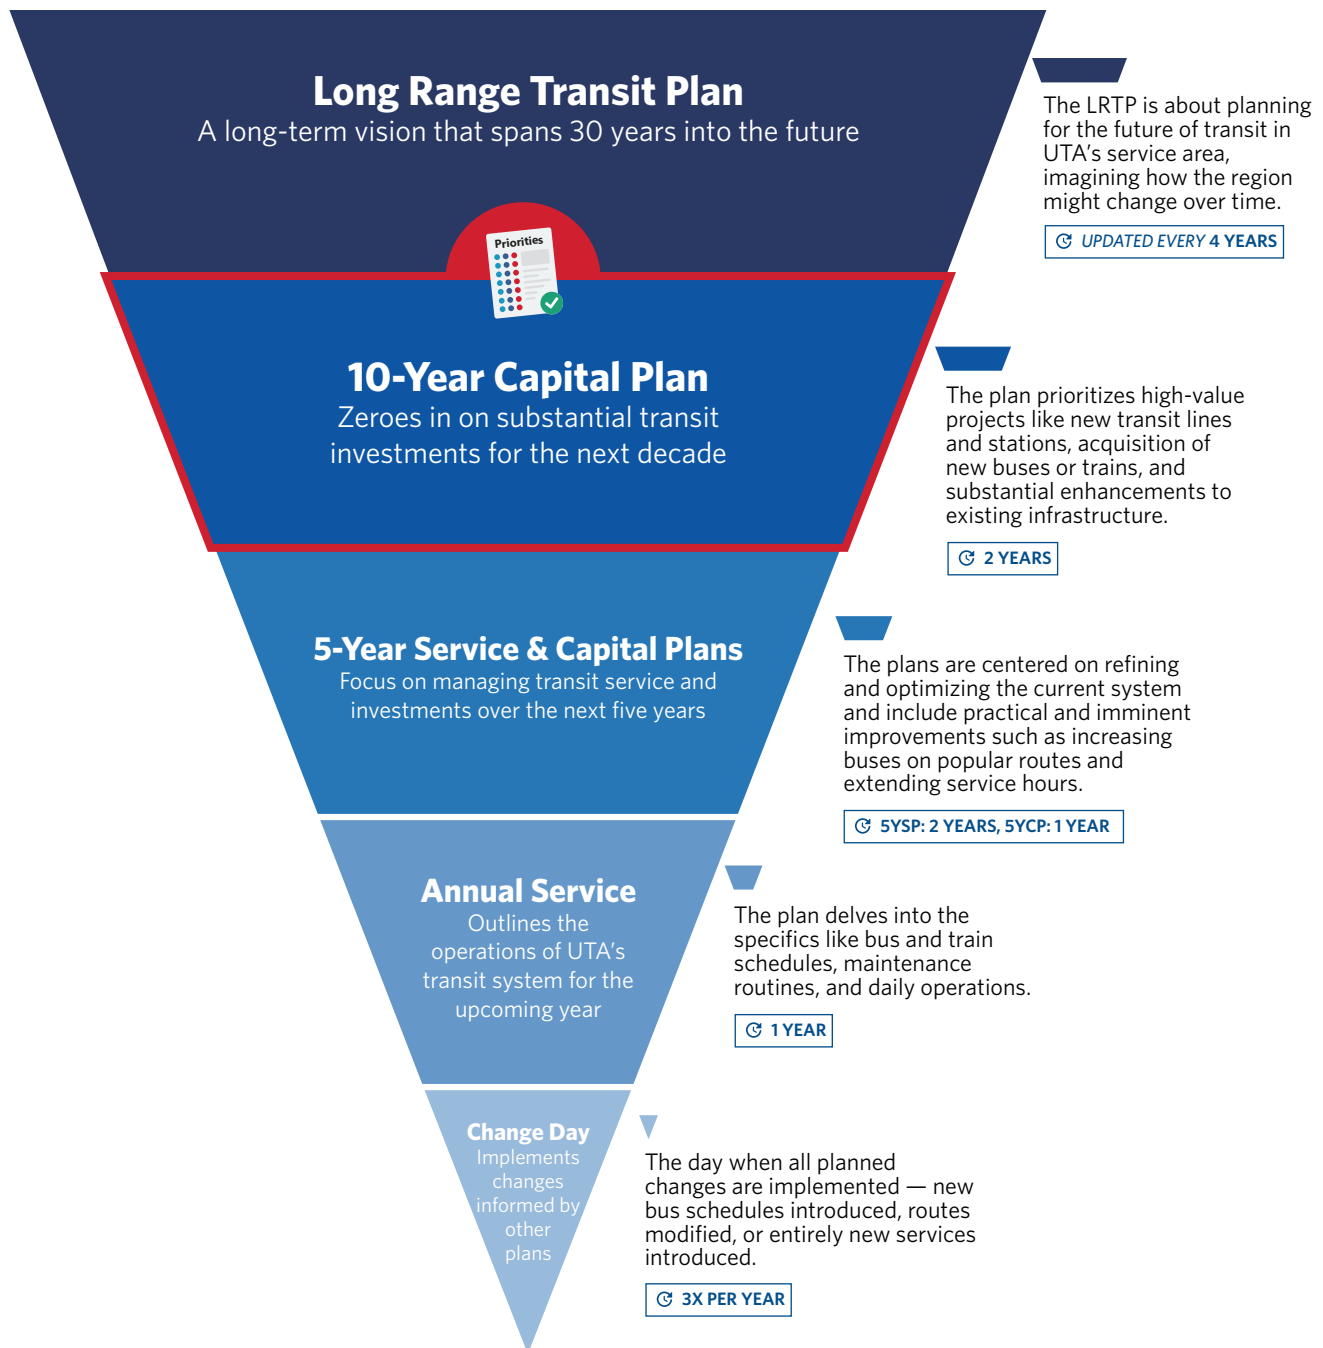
Long Range Transit Plan
A long-term vision that spans 30 years into the future

The LRTP is about planning for the future of transit in UTA's service area, imagining how the region might change over time.

UPDATED EVERY 4 YEARS

Priorities

10-Year Capital Plan
Zeroes in on substantial transit investments for the next decade

The plan prioritizes high-value projects like new transit lines and stations, acquisition of new buses or trains, and substantial enhancements to existing infrastructure.

2 YEARS

5-Year Service & Capital Plans
Focus on managing transit service and investments over the next five years

The plans are centered on refining and optimizing the current system and include practical and imminent improvements such as increasing buses on popular routes and extending service hours.

5YSP: 2 YEARS, 5YCP: 1 YEAR

Annual Service
Outlines the operations of UTA's transit system for the upcoming year

The plan delves into the specifics like bus and train schedules, maintenance routines, and daily operations.

1 YEAR

Change Day
Implements changes informed by other plans

The day when all planned changes are implemented — new bus schedules introduced, routes modified, or entirely new services introduced.

3X PER YEAR